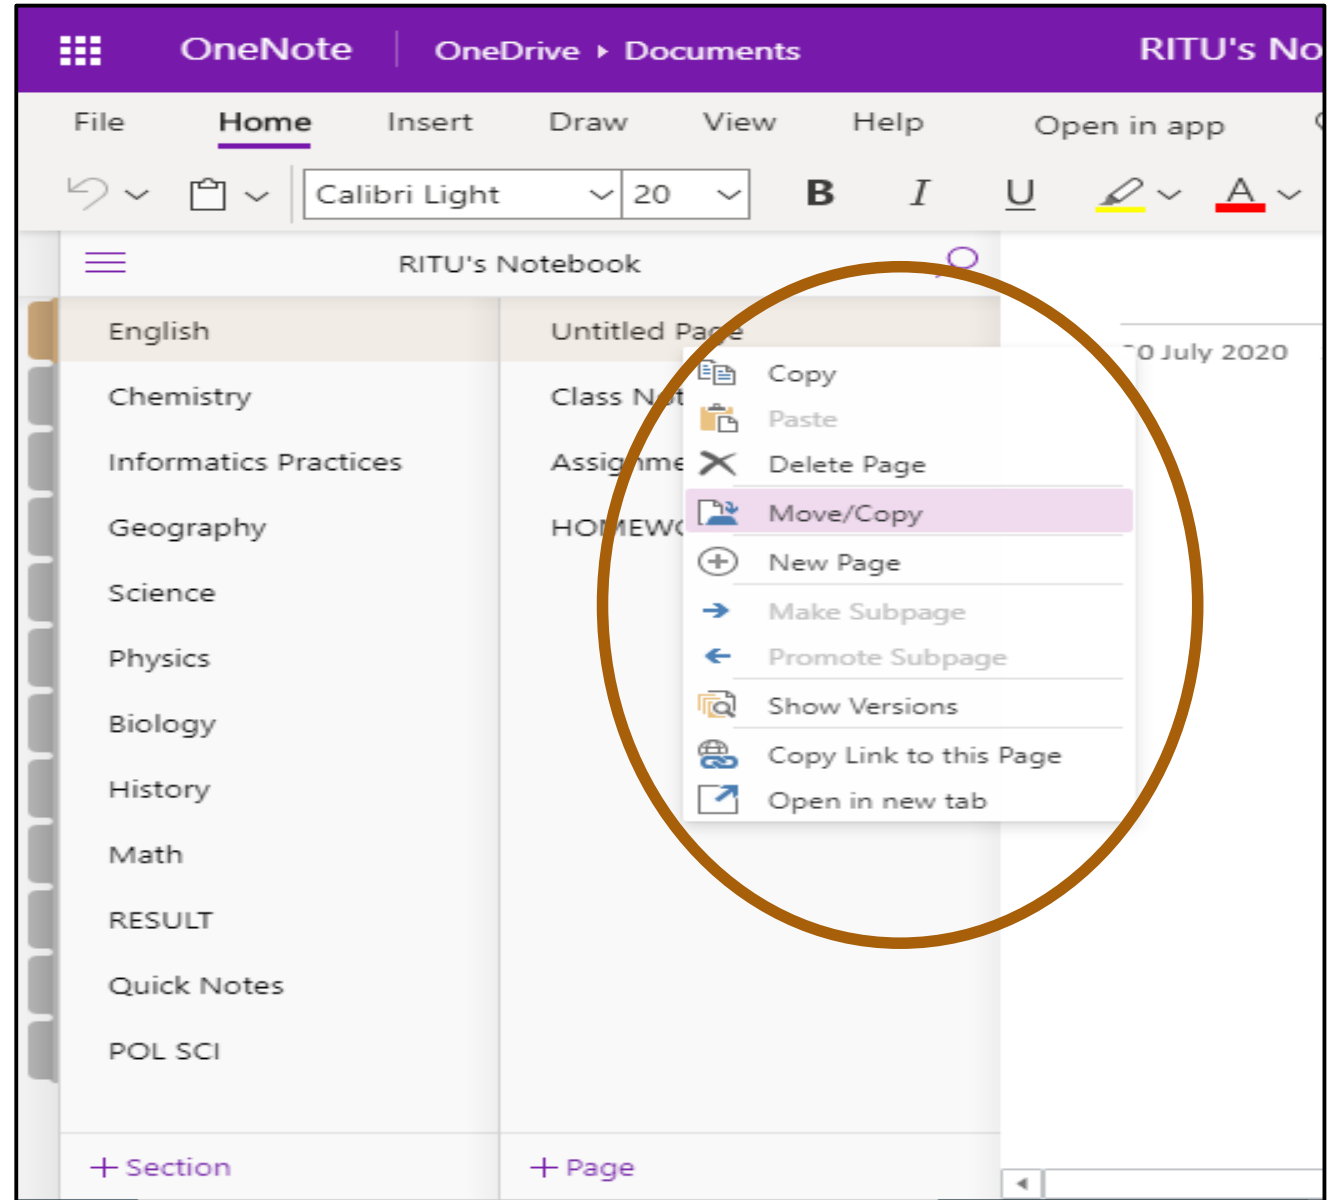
OneNote OneDrive ▸ Documents RITU's No

File Home Insert Draw View Help Open in app

Calibri Light 20 B I U A

RITU's Notebook

English
Chemistry
Informatics Practices
Geography
Science
Physics
Biology
History
Math
RESULT
Quick Notes
POL SCI

+ Section

Untitled Page
Class N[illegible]
Assig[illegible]me
HO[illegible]EW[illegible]

+ Page

Copy
Paste
Delete Page
Move/Copy
New Page
Make Subpage
Promote Subpage
Show Versions
Copy Link to this Page
Open in new tab

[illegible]0 July 2020